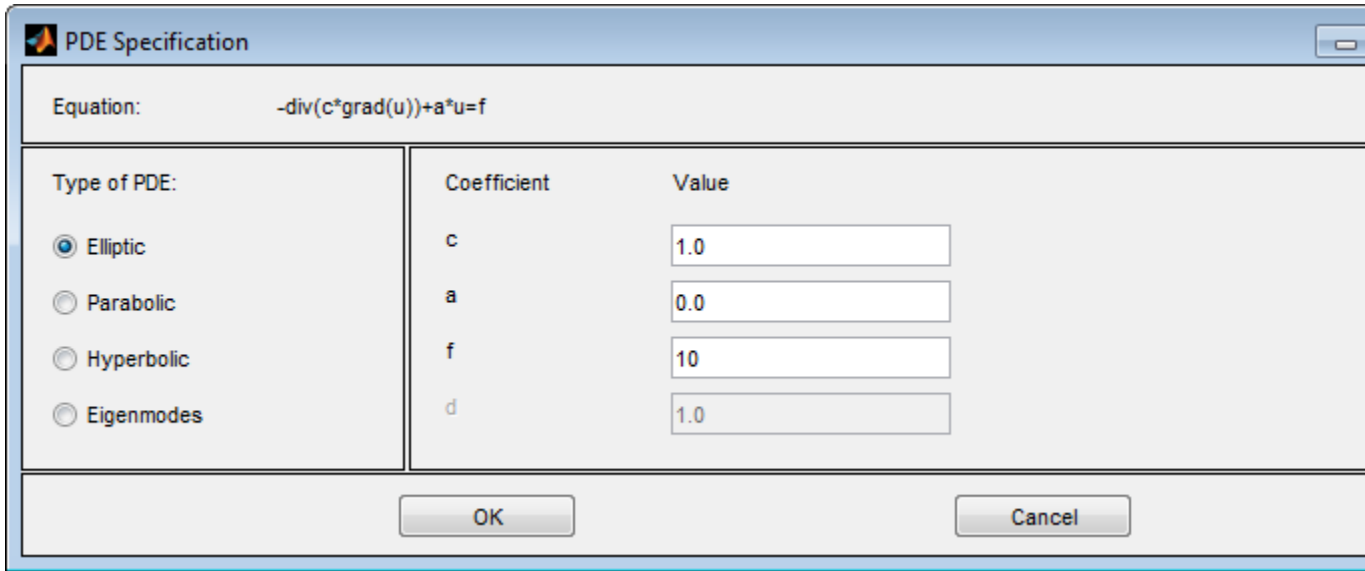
PDE Specification

Equation: -div(c*grad(u))+a*u=f

Type of PDE:

Elliptic

Parabolic

Hyperbolic

Eigenmodes

| Coefficient | Value |
|---|---|
| c | 1.0 |
| a | 0.0 |
| f | 10 |
| d | 1.0 |

OK

Cancel